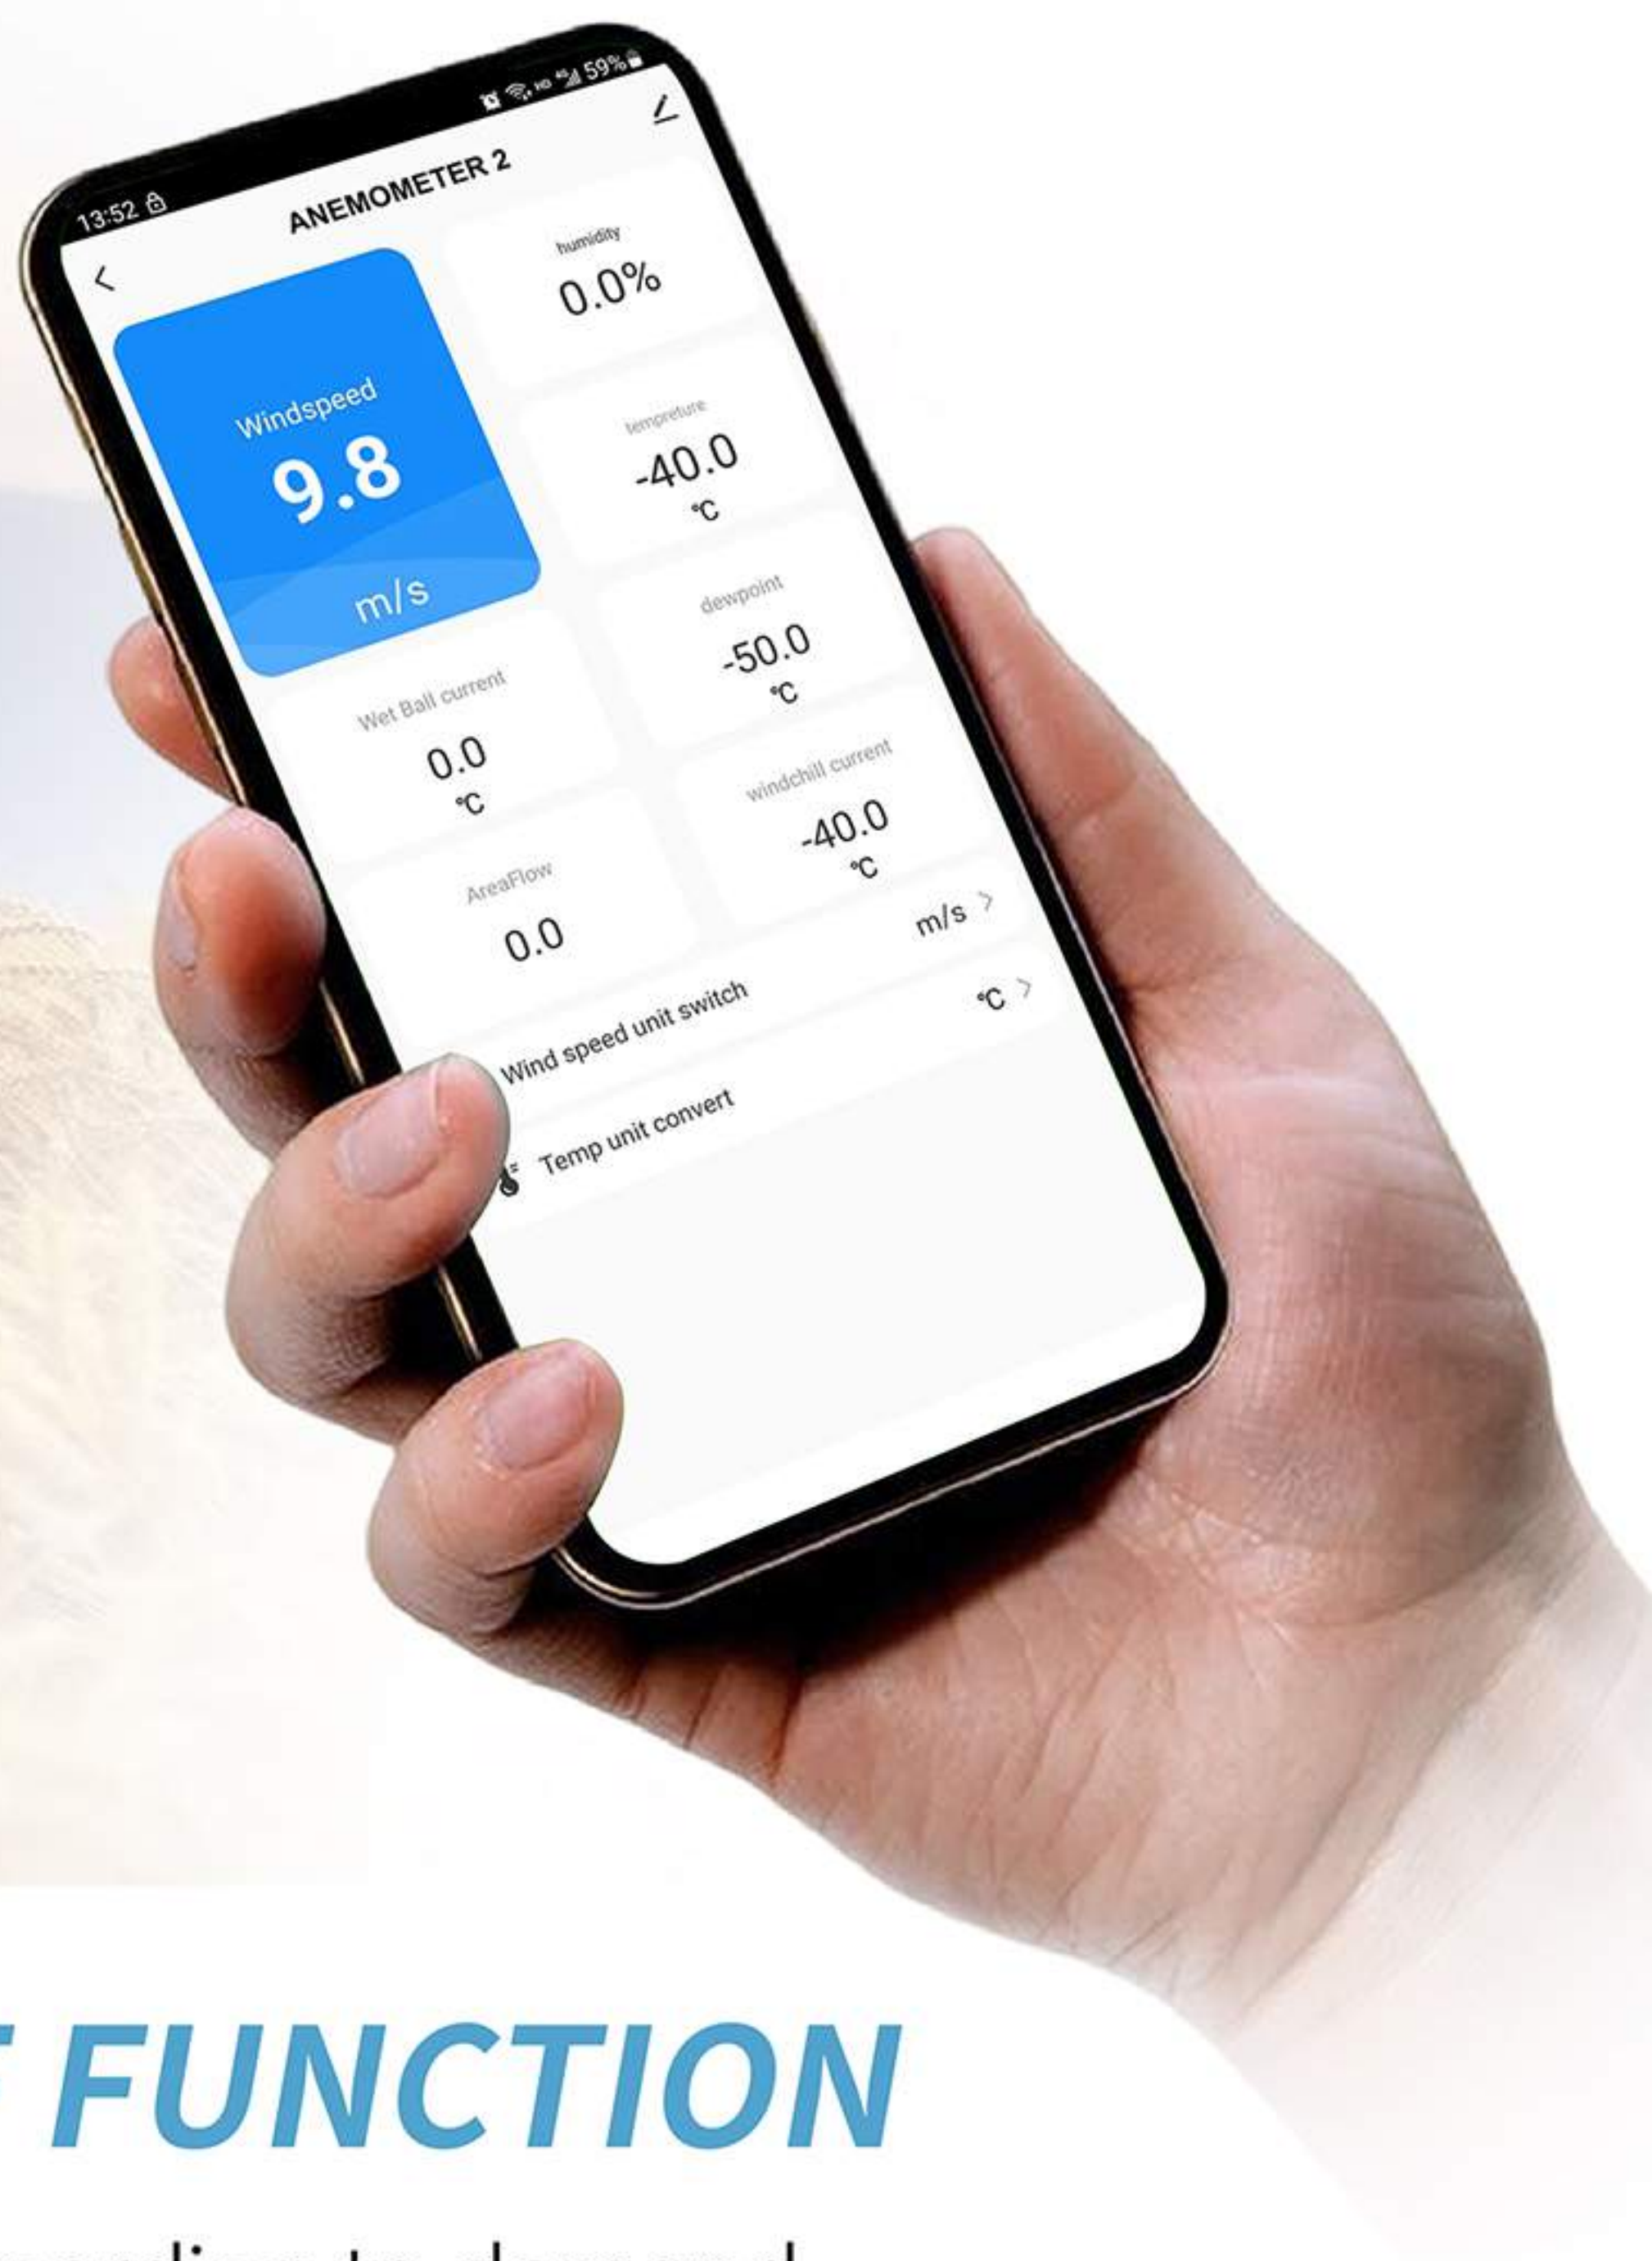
13:52

59%

ANEMOMETER 2

humidity
0.0%

Windspeed
9.8
m/s

tempreture
-40.0
℃

dewpoint
-50.0
℃

Wet Ball current
0.0
℃

windchill current
-40.0
℃

AreaFlow
0.0

Wind speed unit switch m/s >

Temp unit convert ℃ >

T FUNCTION

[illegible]